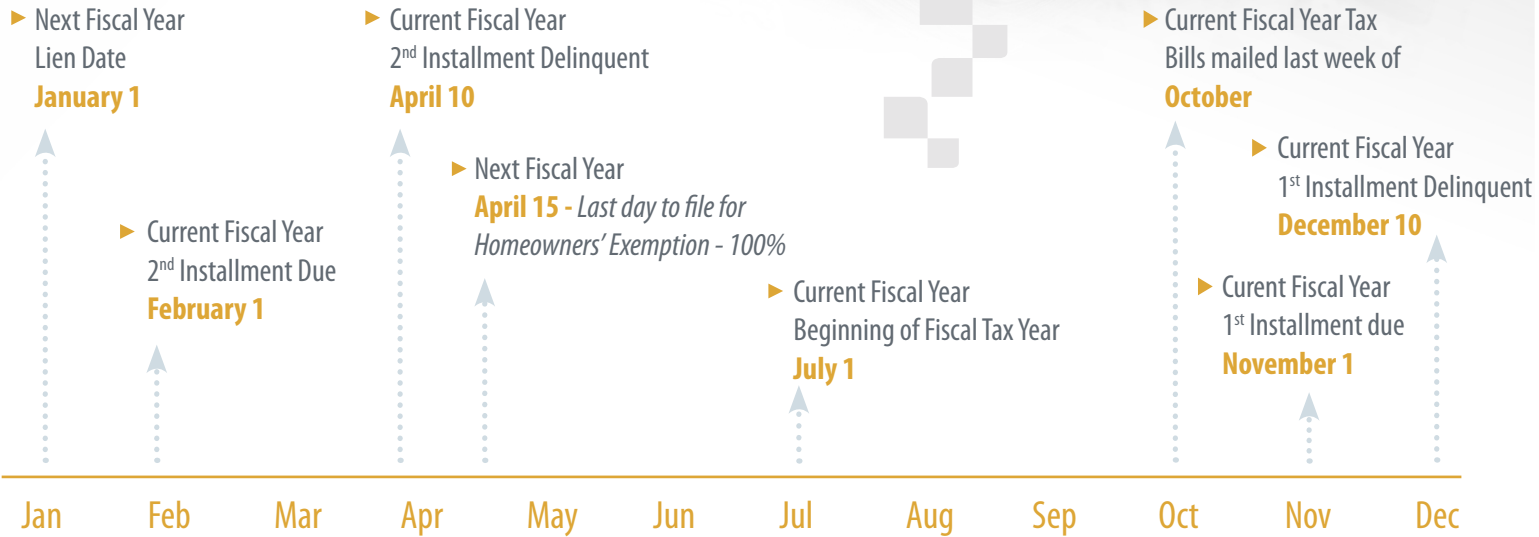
Next Fiscal Year
Lien Date
January 1

Current Fiscal Year
2$^{nd}$ Installment Due
February 1

Current Fiscal Year
2$^{nd}$ Installment Delinquent
April 10

Next Fiscal Year
April 15 - Last day to file for Homeowners' Exemption - 100%

Current Fiscal Year
Beginning of Fiscal Tax Year
July 1

Current Fiscal Year Tax
Bills mailed last week of
October

Current Fiscal Year
1$^{st}$ Installment Delinquent
December 10

Curent Fiscal Year
1$^{st}$ Installment due
November 1

Jan Feb Mar Apr May Jun Jul Aug Sep Oct Nov Dec